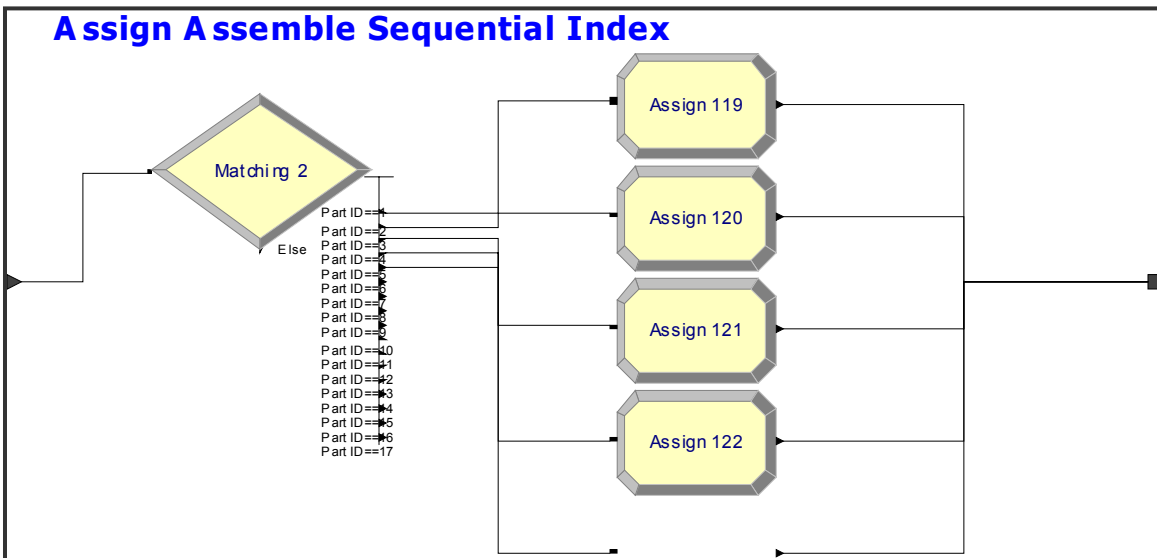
Assign Assemble Sequential Index

Matching 2

Else

Part ID==1
Part ID==2
Part ID==3
Part ID==4
Part ID==5
Part ID==6
Part ID==7
Part ID==8
Part ID==9
Part ID==10
Part ID==11
Part ID==12
Part ID==13
Part ID==14
Part ID==15
Part ID==16
Part ID==17

Assign 119

Assign 120

Assign 121

Assign 122